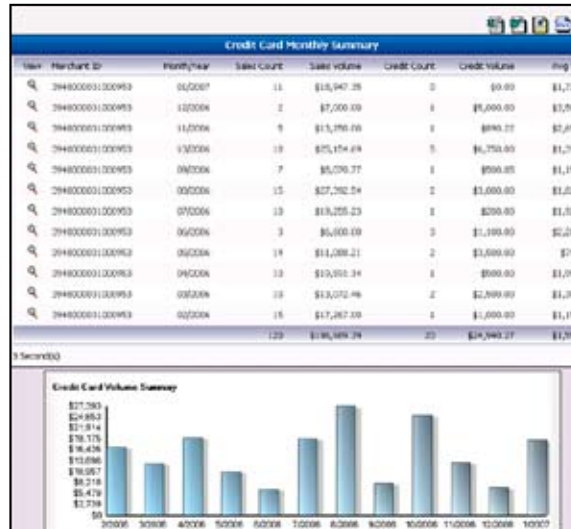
Credit Card Monthly Summary

| View | Merchant ID | Month/Year | Sales Count | Sales Volume | Credit Count | Credit Volume | Avg |
|---|---|---|---|---|---|---|---|
| | 394800031000953 | 01/2007 | 11 | \$18,947.35 | 0 | \$0.00 | \$1,7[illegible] |
| | 394800031000953 | 12/2006 | 2 | \$7,000.00 | 1 | \$5,000.00 | \$3,5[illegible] |
| | 394800031000953 | 11/2006 | 9 | \$13,750.00 | 1 | \$890.22 | \$2,0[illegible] |
| | 394800031000953 | 10/2006 | 18 | \$25,154.64 | 5 | \$6,750.00 | \$1,7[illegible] |
| | 394800031000953 | 09/2006 | 7 | \$8,270.77 | 1 | \$500.85 | \$1,1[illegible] |
| | 394800031000953 | 08/2006 | 15 | \$27,392.54 | 1 | \$3,000.00 | \$1,8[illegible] |
| | 394800031000953 | 07/2006 | 13 | \$19,255.23 | 1 | \$200.00 | \$1,1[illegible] |
| | 394800031000953 | 06/2006 | 3 | \$6,600.00 | 1 | \$1,100.00 | \$2,2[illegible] |
| | 394800031000953 | 05/2006 | 14 | \$11,088.21 | 2 | \$3,000.00 | \$7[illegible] |
| | 394800031000953 | 04/2006 | 13 | \$19,001.34 | 1 | \$500.00 | \$1,0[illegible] |
| | 394800031000953 | 03/2006 | 13 | \$13,072.46 | 2 | \$2,500.00 | \$1,0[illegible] |
| | 394800031000953 | 02/2006 | 15 | \$17,267.00 | 1 | \$1,000.00 | \$1,1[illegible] |
| | | | 133 | \$196,989.39 | 23 | \$24,940.27 | \$1,5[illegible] |

3 Second(s)

Credit Card Volume Summary

\$27,393
\$24,653
\$21,914
\$19,175
\$16,436
\$13,696
\$10,957
\$8,218
\$5,479
\$2,739
\$0

2/2006 3/2006 4/2006 5/2006 6/2006 7/2006 8/2006 9/2006 10/2006 11/2006 12/2006 1/2007